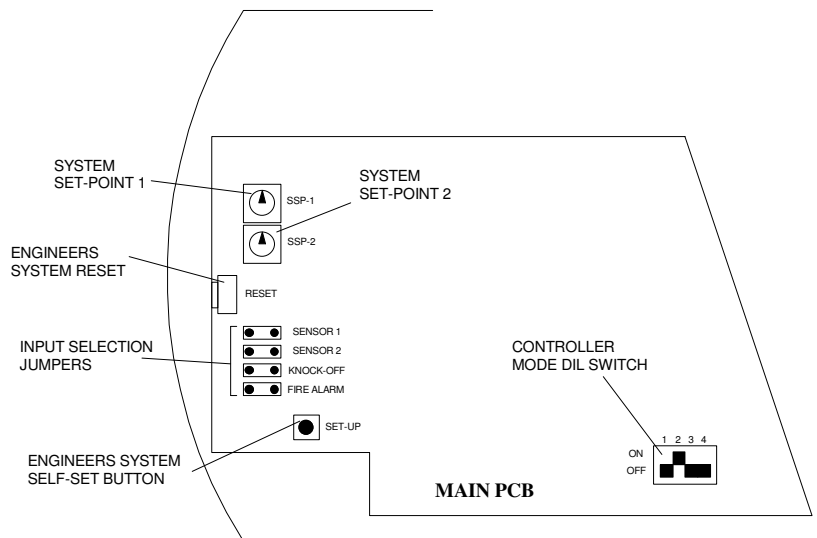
SYSTEM
SET-POINT 1

SYSTEM
SET-POINT 2

SSP-1

SSP-2

ENGINEERS
SYSTEM RESET

RESET

INPUT SELECTION
JUMPERS

SENSOR 1
SENSOR 2
KNOCK-OFF
FIRE ALARM

CONTROLLER
MODE DIL SWITCH

SET-UP

1 2 3 4
ON
OFF

ENGINEERS SYSTEM
SELF-SET BUTTON

MAIN PCB